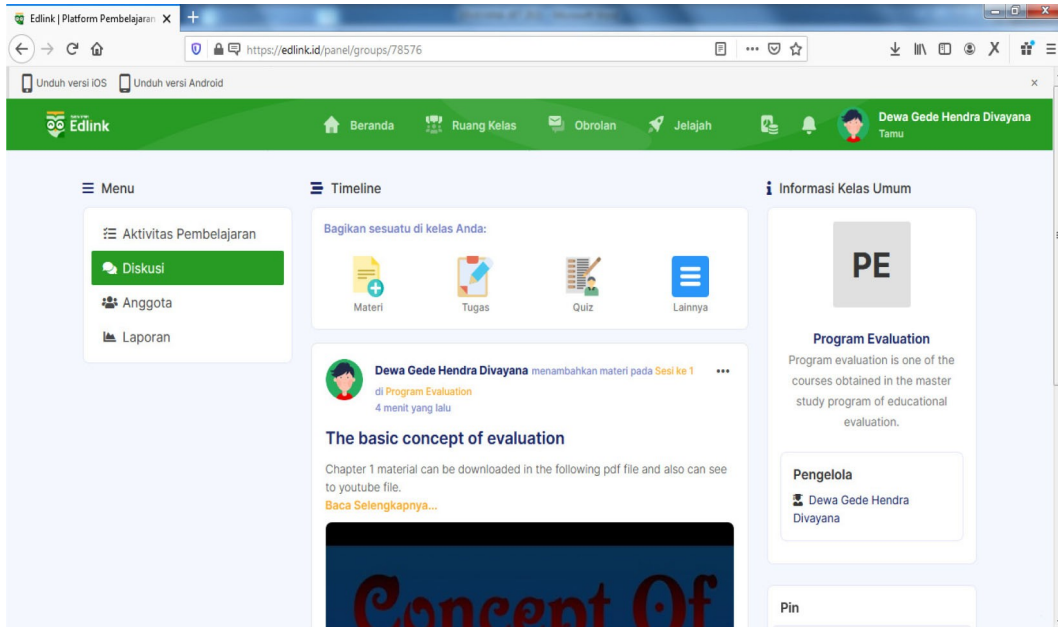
Edlink | Platform Pembelajaran

https://edlink.id/panel/groups/78576

Unduh versi iOS Unduh versi Android

Edlink

Beranda Ruang Kelas Obrolan Jelajah

Dewa Gede Hendra Divayana
Tamu

Menu

Aktivitas Pembelajaran
Diskusi
Anggota
Laporan

Timeline

Bagikan sesuatu di kelas Anda:

Materi Tugas Quiz Lainnya

Dewa Gede Hendra Divayana menambahkan materi pada Sesi ke 1 di Program Evaluation
4 menit yang lalu

The basic concept of evaluation

Chapter 1 material can be downloaded in the following pdf file and also can see to youtube file.
Baca Selengkapnya...

Concept Of

Informasi Kelas Umum

PE

Program Evaluation
Program evaluation is one of the courses obtained in the master study program of educational evaluation.

Pengelola
Dewa Gede Hendra Divayana

Pin